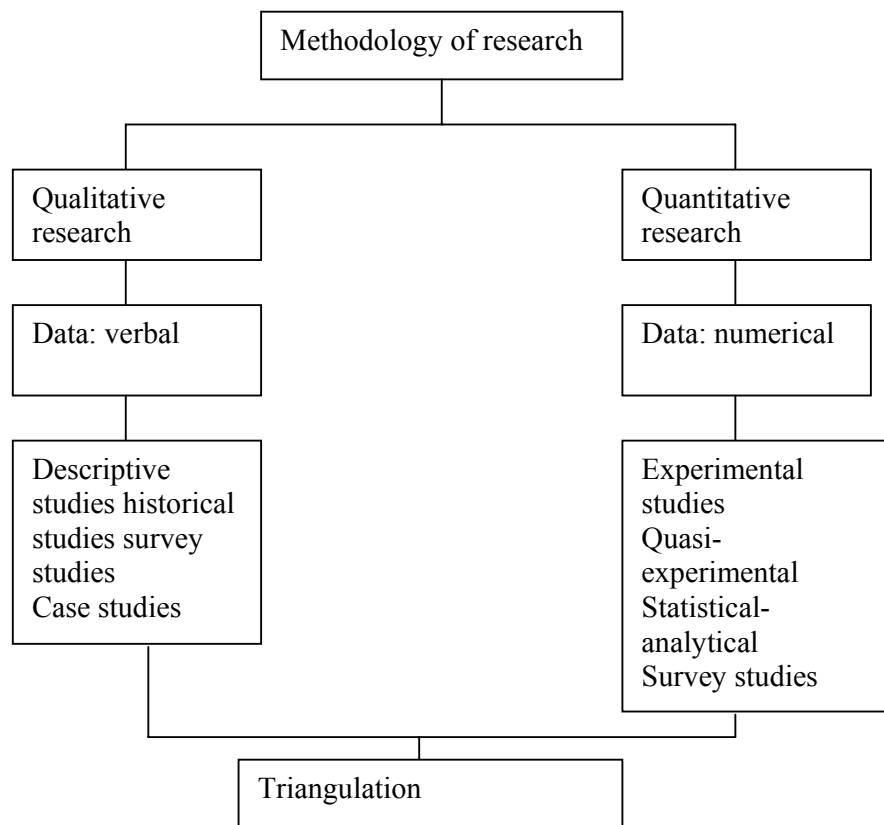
Methodology of research

Qualitative research

Data: verbal

Descriptive studies historical studies survey studies
Case studies

Quantitative research

Data: numerical

Experimental studies
Quasi-experimental
Statistical-analytical
Survey studies

Triangulation